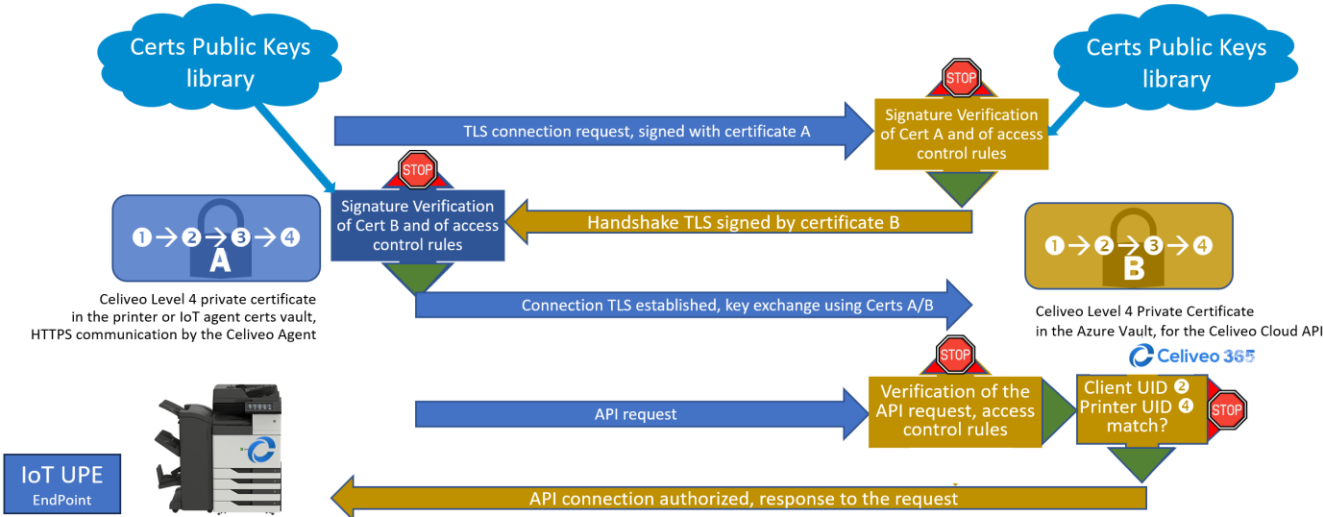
Certs Public Keys library

Certs Public Keys library

STOP

TLS connection request, signed with certificate A

Signature Verification of Cert A and of access control rules

STOP

Signature Verification of Cert B and of access control rules

Handshake TLS signed by certificate B

1 → 2 → 3 → 4

A

1 → 2 → 3 → 4

B

Celiveo Level 4 private certificate in the printer or IoT agent certs vault, HTTPS communication by the Celiveo Agent

Connection TLS established, key exchange using Certs A/B

Celiveo Level 4 Private Certificate in the Azure Vault, for the Celiveo Cloud API

Celiveo 365

STOP

API request

Verification of the API request, access control rules

Client UID 2 Printer UID 4 match?

STOP

IoT UPE
EndPoint

API connection authorized, response to the request